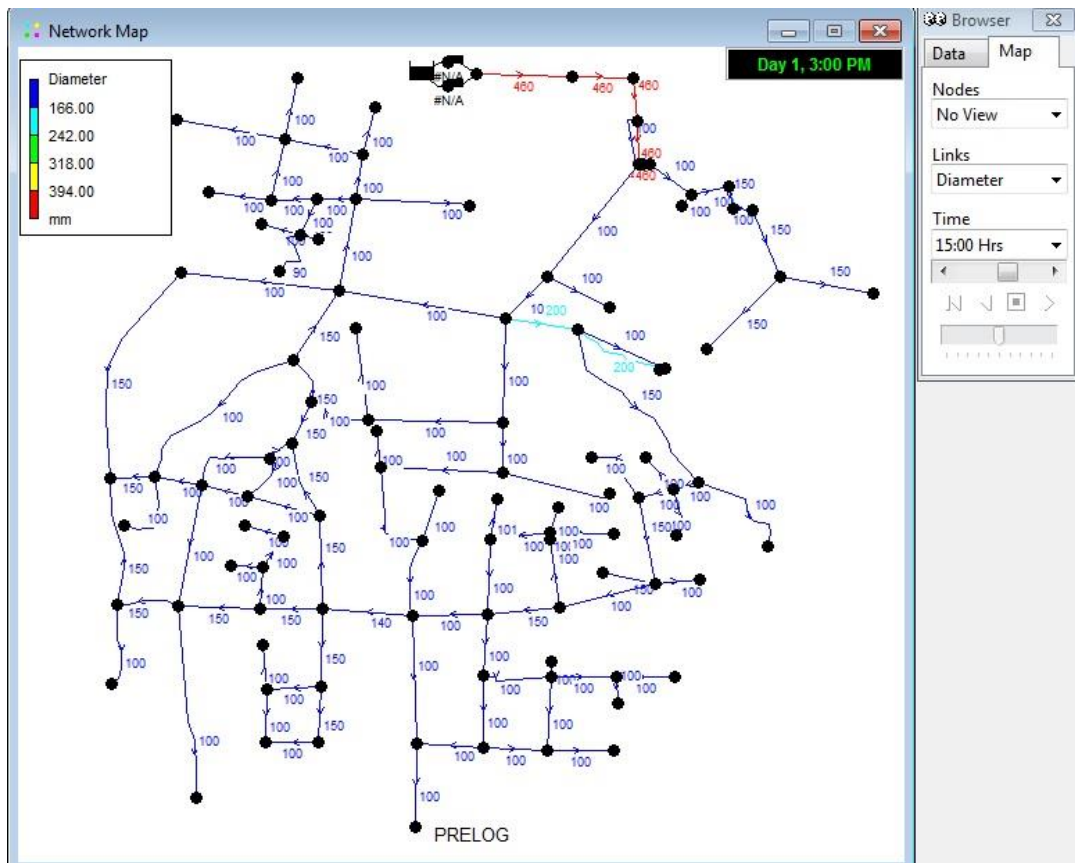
Network Map

Diameter
166.00
242.00
318.00
394.00
mm

Day 1, 3:00 PM

#N/A
#N/A
460
460
460
460
460
100
100
100
100
100
100
100
100
100
100
100
100
90
100
100
100
100
150
100
150
150
150
10
200
100
200
150
100
150
150
100
150
100
100
100
100
100
100
100
100
100
150
100
100
100
100
100
100
100
100
150
100
100
100
100
101
100
100
100
100
100
100
150
100
150
100
150
150
100
150
140
100
150
100
150
100
100
100
100
100
100
100
100
150
100
100
100
100
100
100
100
100
100
100
100
100
100
100
100
100
100
100
100
PRELOG

Browser
Data
Map
Nodes
No View
Links
Diameter
Time
15:00 Hrs